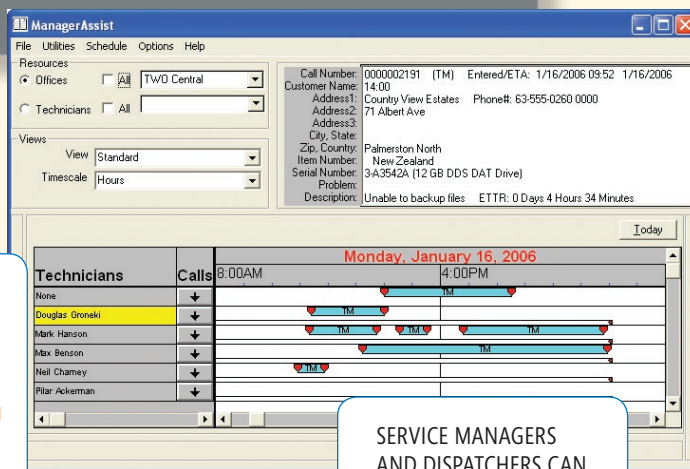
ManagerAssist

File Utilities Schedule Options Help

Resources
Offices All TWO Central
Technicians All

Views
View Standard
Timescale Hours

Call Number: 0000002191 (TM) Entered/ETA: 1/16/2006 09:52 1/16/2006 14:00
Customer Name: Country View Estates Phone#: 63-555-0260 0000
Address1: 71 Albert Ave
Address2:
Address3:
City, State: Palmerston North
Zip, Country: New Zealand
Item Number: 3-A3542A (12 GB DDS DAT Drive)
Serial Number:
Problem: Unable to backup files ETTR: 0 Days 4 Hours 34 Minutes
Description:

Today

Monday, January 16, 2006

| Technicians | Calls | 8:00AM | 4:00PM |
|---|---|---|---|
| None | | TM | |
| Douglas Groneki | | TM | |
| Mark Hanson | | TM TM | TM |
| Max Benson | | TM | |
| Neil Chamey | | TM | |
| Pilar Ackerman | | | |

SERVICE MANAGERS AND DISPATCHERS CAN